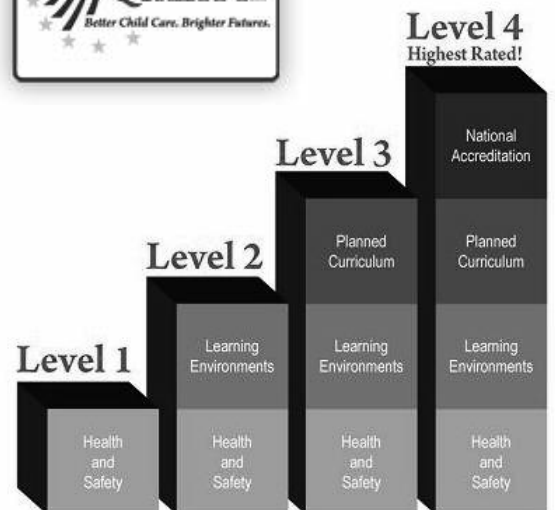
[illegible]
Better Child Care. Brighter Futures.

Level 1
Health and Safety

Level 2
Learning Environments
Health and Safety

Level 3
Planned Curriculum
Learning Environments
Health and Safety

Level 4
Highest Rated!
National Accreditation
Planned Curriculum
Learning Environments
Health and Safety